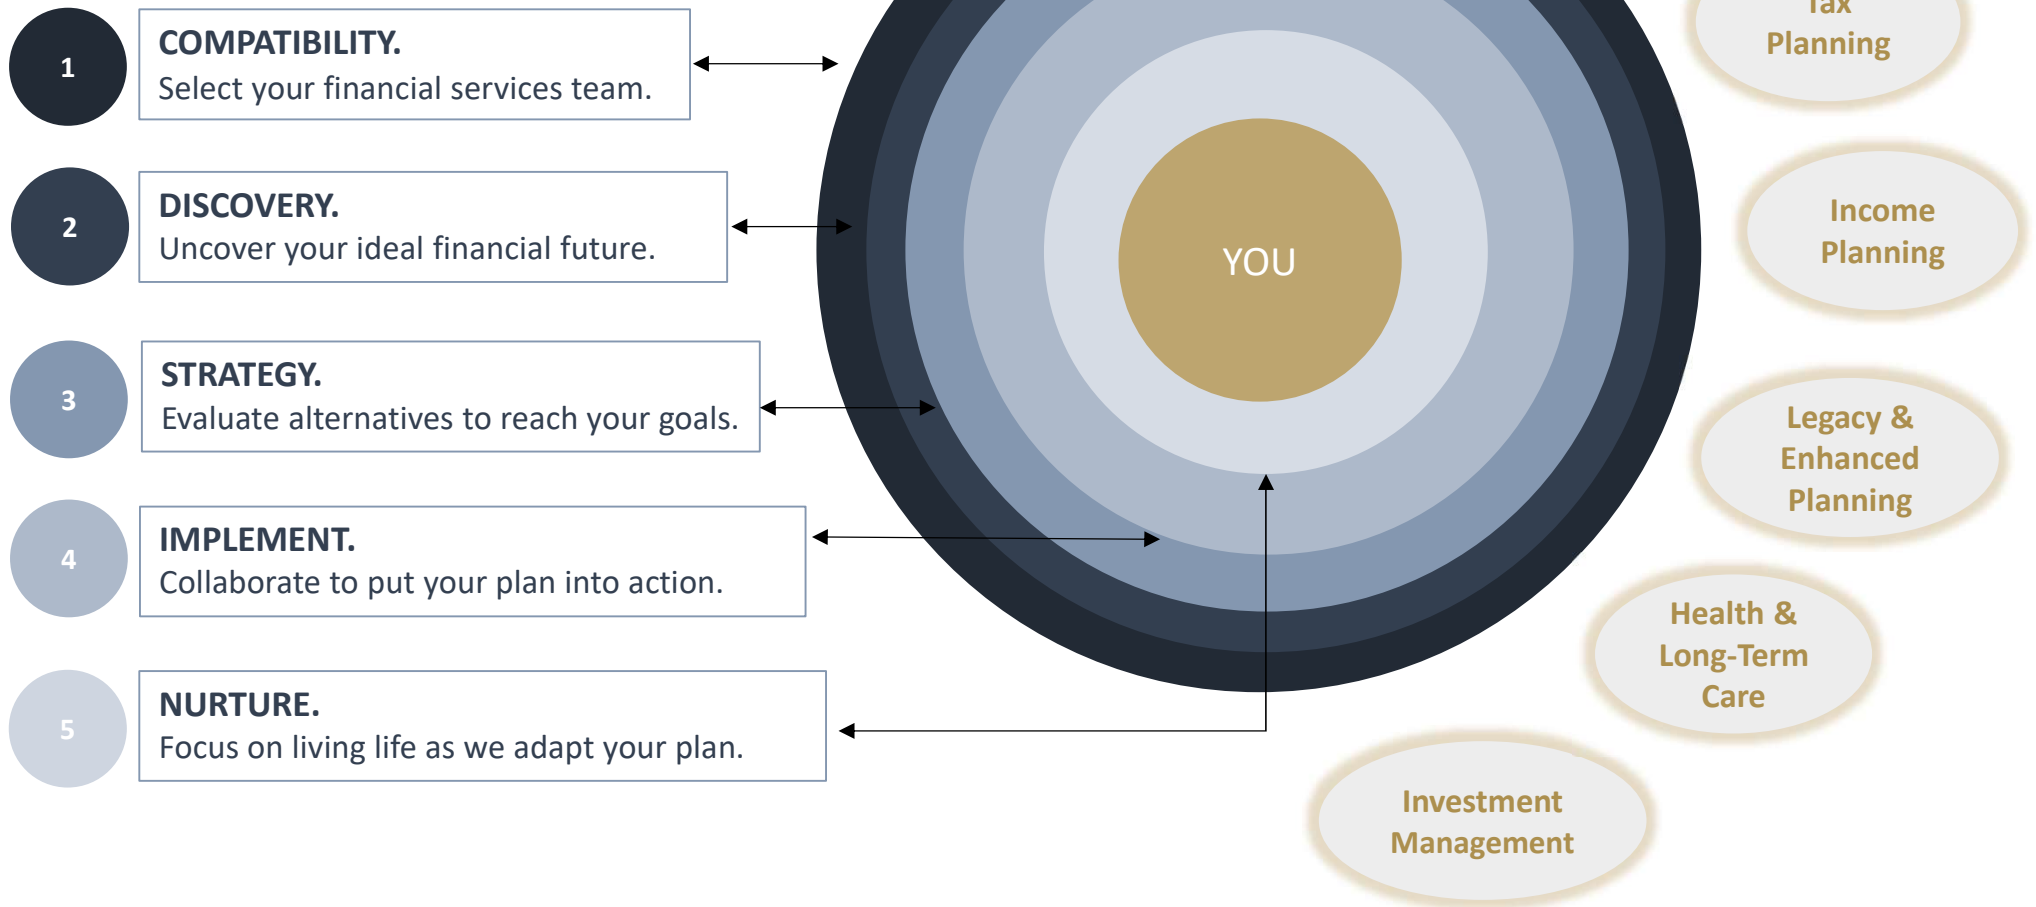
1
COMPATIBILITY.
Select your financial services team.

2
DISCOVERY.
Uncover your ideal financial future.

3
STRATEGY.
Evaluate alternatives to reach your goals.

4
IMPLEMENT.
Collaborate to put your plan into action.

5
NURTURE.
Focus on living life as we adapt your plan.

YOU

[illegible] Planning

Income Planning

Legacy & Enhanced Planning

Health & Long-Term Care

Investment Management